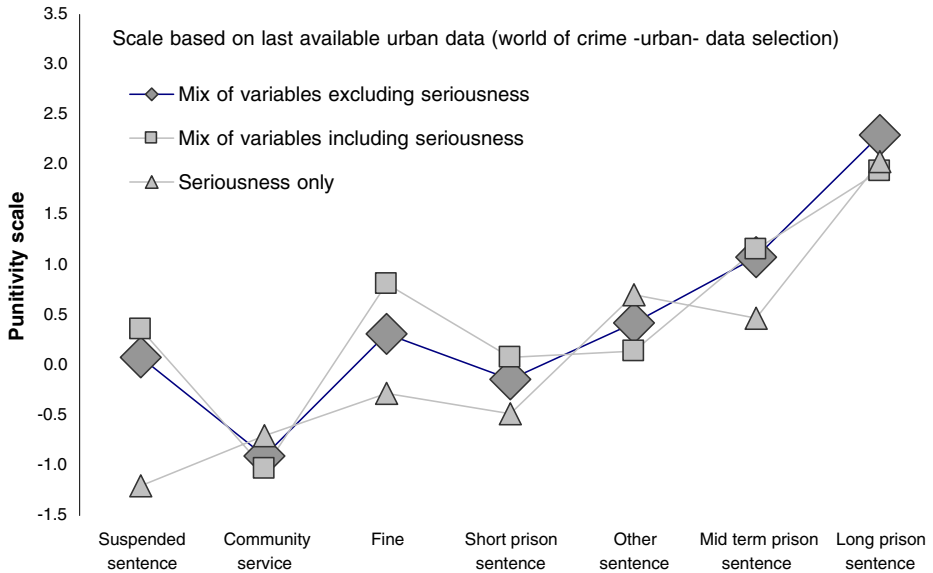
Scale based on last available urban data (world of crime -urban- data selection)

Mix of variables excluding seriousness
Mix of variables including seriousness
Seriousness only

Punitivity scale

3.5
3.0
2.5
2.0
1.5
1.0
0.5
0.0
-0.5
-1.0
-1.5

Suspended sentence
Community service
Fine
Short prison sentence
Other sentence
Mid term prison sentence
Long prison sentence